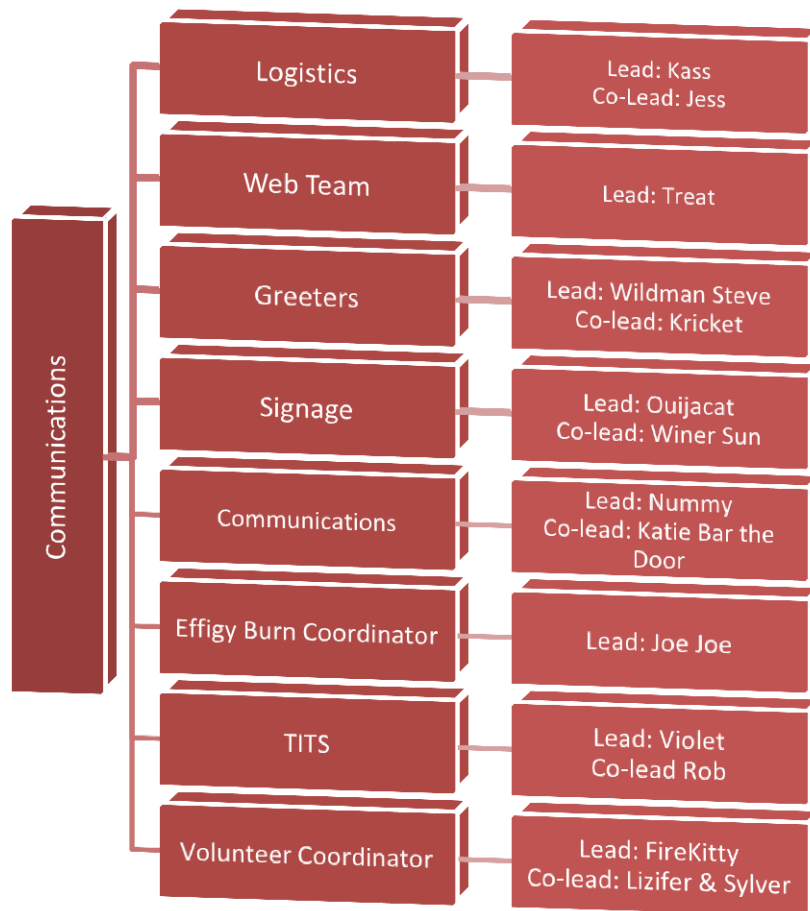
Communications

Logistics

Lead: Kass
Co-Lead: Jess

Web Team

Lead: Treat

Greeters

Lead: Wildman Steve
Co-lead: Kricket

Signage

Lead: Ouijacat
Co-lead: Winer Sun

Communications

Lead: Nummy
Co-lead: Katie Bar the Door

Effigy Burn Coordinator

Lead: Joe Joe

TITS

Lead: Violet
Co-lead Rob

Volunteer Coordinator

Lead: FireKitty
Co-lead: Lizifer & Sylver